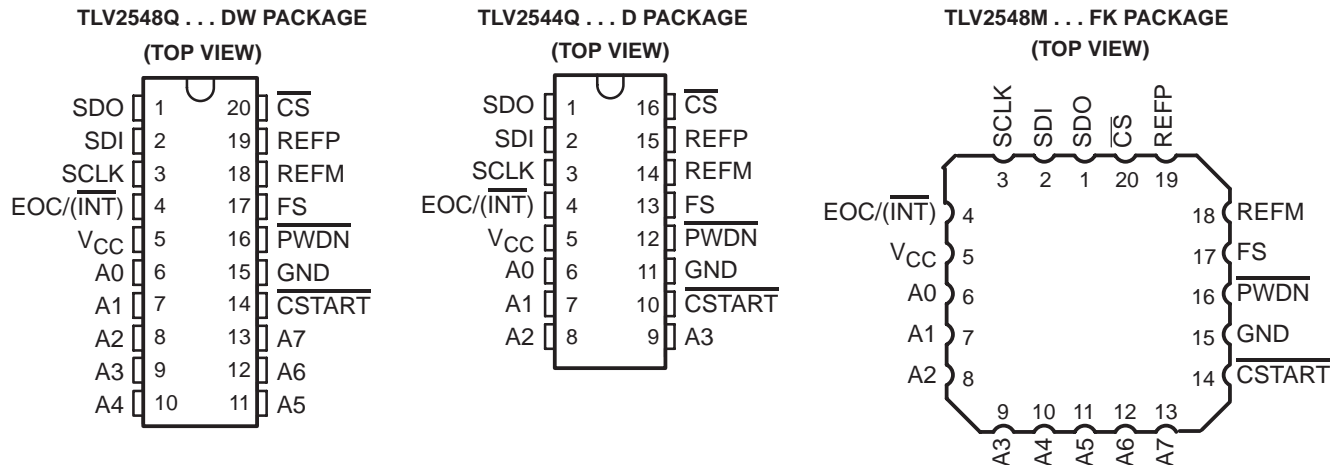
TLV2548Q . . . DW PACKAGE
(TOP VIEW)

| | | | |
|---|---|---|---|
| SDO | 1 | 20 | $\overline{CS}$ |
| SDI | 2 | 19 | REFP |
| SCLK | 3 | 18 | REFM |
| EOC/($\overline{INT}$) | 4 | 17 | FS |
| $V_{CC}$ | 5 | 16 | $\overline{PWDN}$ |
| A0 | 6 | 15 | GND |
| A1 | 7 | 14 | $\overline{CSTART}$ |
| A2 | 8 | 13 | A7 |
| A3 | 9 | 12 | A6 |
| A4 | 10 | 11 | A5 |

TLV2544Q . . . D PACKAGE
(TOP VIEW)

| | | | |
|---|---|---|---|
| SDO | 1 | 16 | $\overline{CS}$ |
| SDI | 2 | 15 | REFP |
| SCLK | 3 | 14 | REFM |
| EOC/($\overline{INT}$) | 4 | 13 | FS |
| $V_{CC}$ | 5 | 12 | $\overline{PWDN}$ |
| A0 | 6 | 11 | GND |
| A1 | 7 | 10 | $\overline{CSTART}$ |
| A2 | 8 | 9 | A3 |

TLV2548M . . . FK PACKAGE
(TOP VIEW)

SCLK SDI SDO $\overline{CS}$ REFP
3 2 1 20 19

EOC/($\overline{INT}$) 4
$V_{CC}$ 5
A0 6
A1 7
A2 8

18 REFM
17 FS
16 $\overline{PWDN}$
15 GND
14 $\overline{CSTART}$

9 10 11 12 13
A3 A4 A5 A6 A7